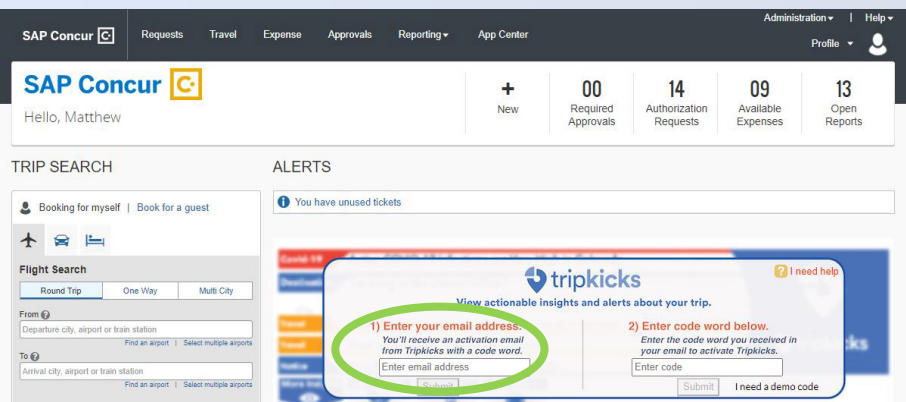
SAP Concur | Requests | Travel | Expense | Approvals | Reporting ▾ | App Center

Administration ▾ | Help ▾

Profile ▾

SAP Concur

Hello, Matthew

+ New

00 Required Approvals

14 Authorization Requests

09 Available Expenses

13 Open Reports

TRIP SEARCH

Booking for myself | Book for a guest

Flight Search

Round Trip | One Way | Multi City

From

Departure city, airport or train station

Find an airport | Select multiple airports

To

Arrival city, airport or train station

Find an airport | Select multiple airports

ALERTS

You have unused tickets

tripkicks

I need help

View actionable insights and alerts about your trip.

1) Enter your email address.

You'll receive an activation email from Tripkicks with a code word.

Enter email address

Submit

2) Enter code word below.

Enter the code word you received in your email to activate Tripkicks.

Enter code

Submit

I need a demo code